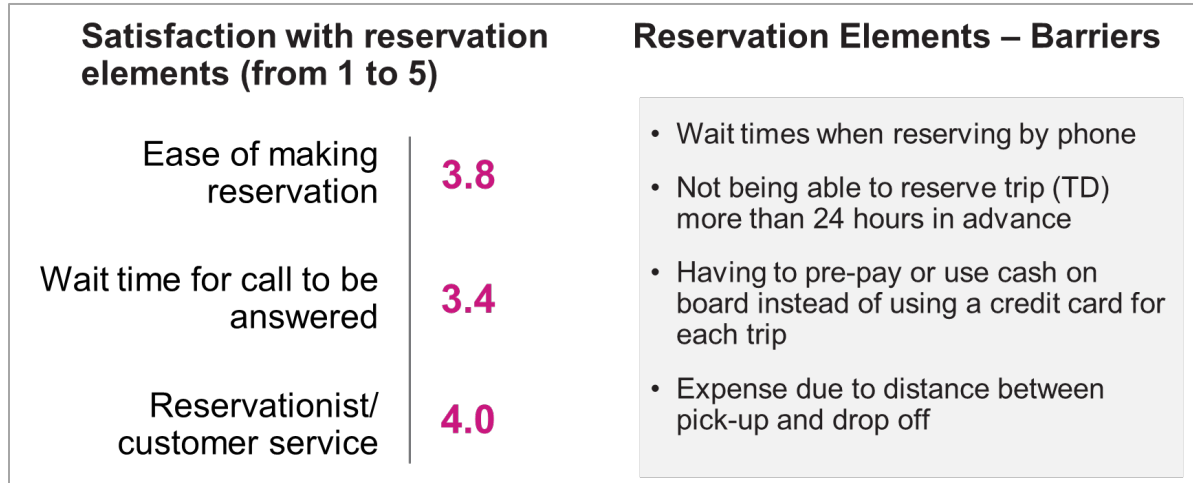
Satisfaction with reservation elements (from 1 to 5)

Ease of making reservation 3.8

Wait time for call to be answered 3.4

Reservationist/ customer service 4.0

Reservation Elements – Barriers

• Wait times when reserving by phone
• Not being able to reserve trip (TD) more than 24 hours in advance
• Having to pre-pay or use cash on board instead of using a credit card for each trip
• Expense due to distance between pick-up and drop off